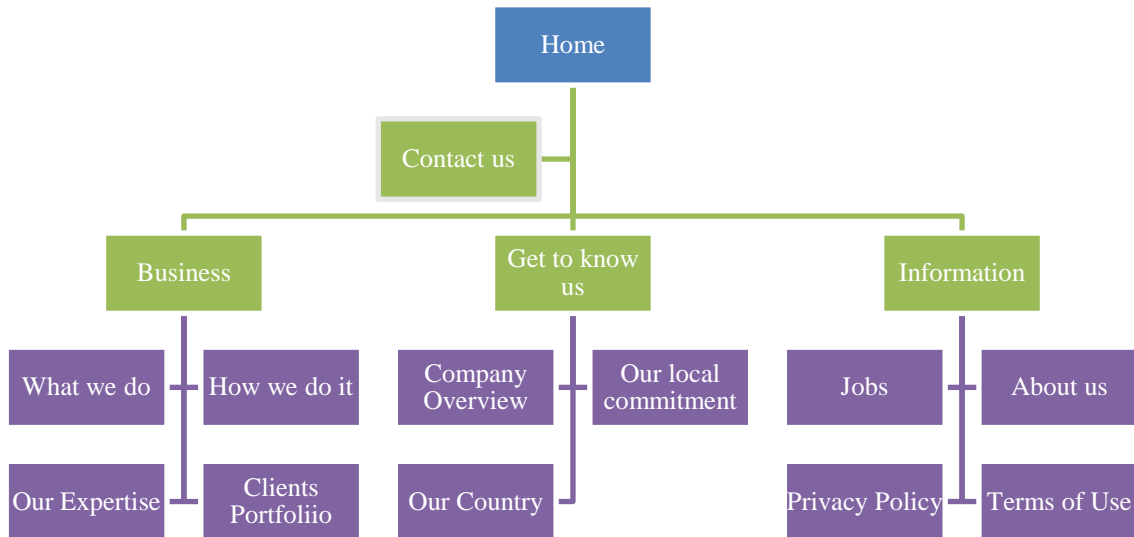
Home

Contact us

Business

Get to know us

Information

What we do

How we do it

Our Expertise

Clients Portfoliio

Company Overview

Our local commitment

Our Country

Jobs

About us

Privacy Policy

Terms of Use